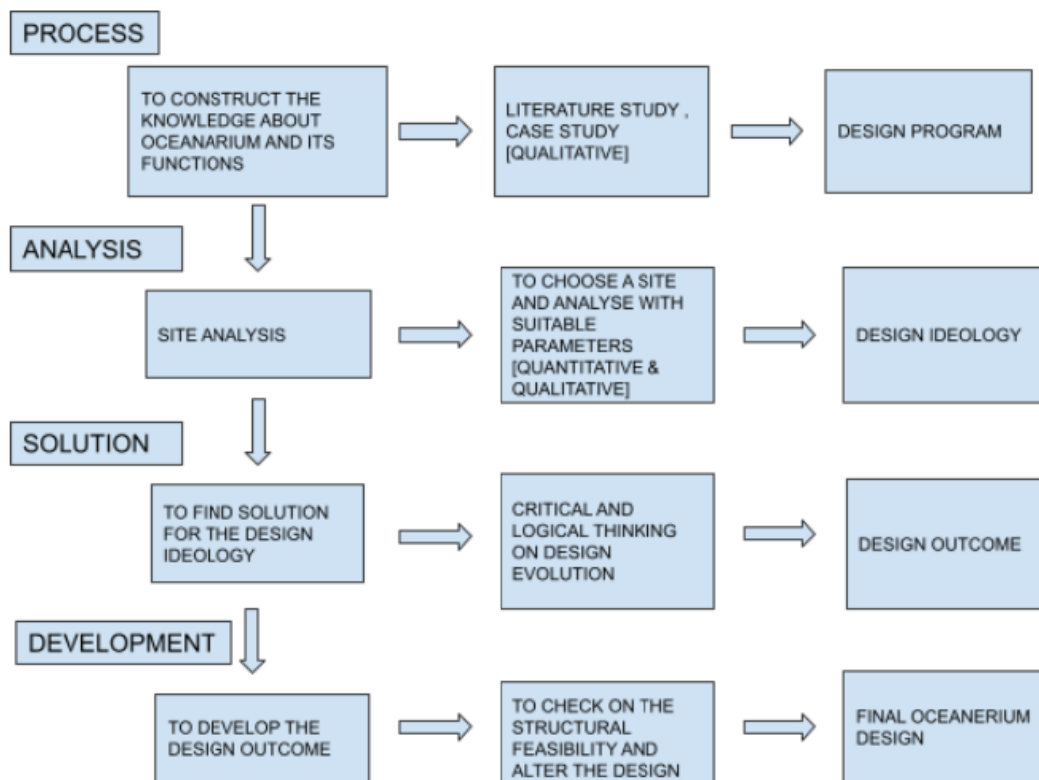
PROCESS

TO CONSTRUCT THE KNOWLEDGE ABOUT OCEANARIUM AND ITS FUNCTIONS

LITERATURE STUDY , CASE STUDY [QUALITATIVE]

DESIGN PROGRAM

ANALYSIS

SITE ANALYSIS

TO CHOOSE A SITE AND ANALYSE WITH SUITABLE PARAMETERS [QUANTITATIVE & QUALITATIVE]

DESIGN IDEOLOGY

SOLUTION

TO FIND SOLUTION FOR THE DESIGN IDEOLOGY

CRITICAL AND LOGICAL THINKING ON DESIGN EVOLUTION

DESIGN OUTCOME

DEVELOPMENT

TO DEVELOP THE DESIGN OUTCOME

TO CHECK ON THE STRUCTURAL FEASIBILITY AND ALTER THE DESIGN

FINAL OCEANERIUM DESIGN